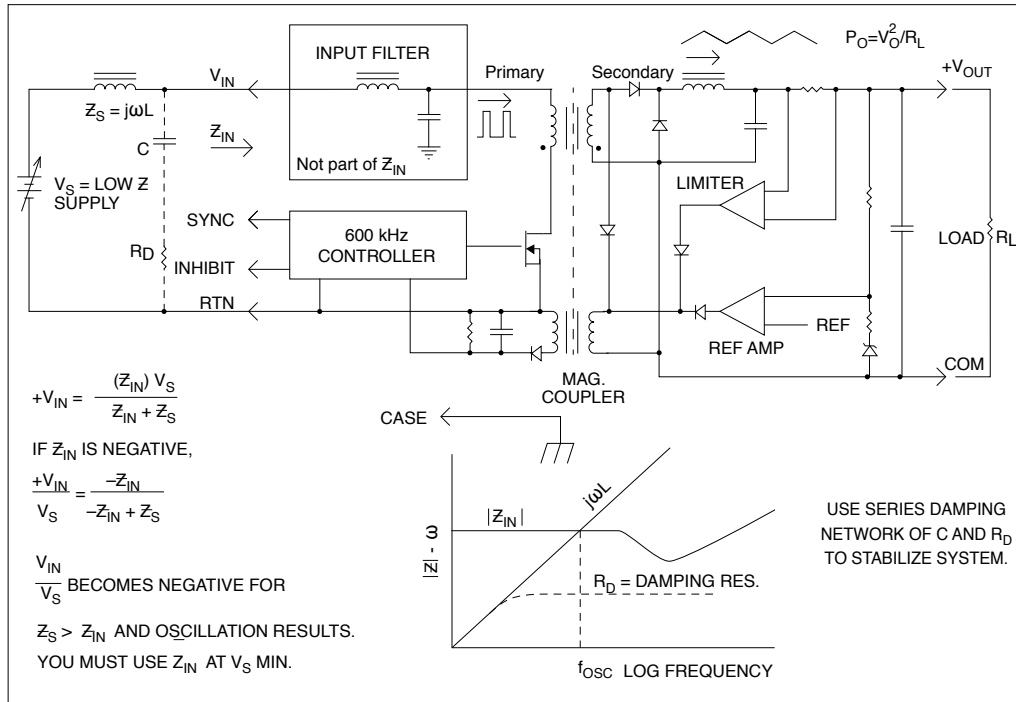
INPUT FILTER

$P_O = V_O^2/R_L$

$V_{IN}$

Primary

Secondary

$+V_{OUT}$

$Z_S = j\omega L$

$Z_{IN}$

C

Not part of $Z_{IN}$

$V_S$ = LOW Z SUPPLY

LIMITER

SYNC

600 kHz CONTROLLER

$R_D$

INHIBIT

LOAD

$R_L$

RTN

REF

REF AMP

COM

$+V_{IN} = \frac{(Z_{IN}) V_S}{Z_{IN} + Z_S}$

MAG. COUPLER

CASE

IF $Z_{IN}$ IS NEGATIVE,

$\frac{+V_{IN}}{V_S} = \frac{-Z_{IN}}{-Z_{IN} + Z_S}$

$j\omega L$

$|Z_{IN}|$

$|Z| - \Omega$

USE SERIES DAMPING NETWORK OF C AND $R_D$ TO STABILIZE SYSTEM.

$\frac{V_{IN}}{V_S}$ BECOMES NEGATIVE FOR

$R_D$ = DAMPING RES.

$Z_S > Z_{IN}$ AND OSCILLATION RESULTS.

YOU MUST USE $Z_{IN}$ AT $V_S$ MIN.

$f_{OSC}$ LOG FREQUENCY